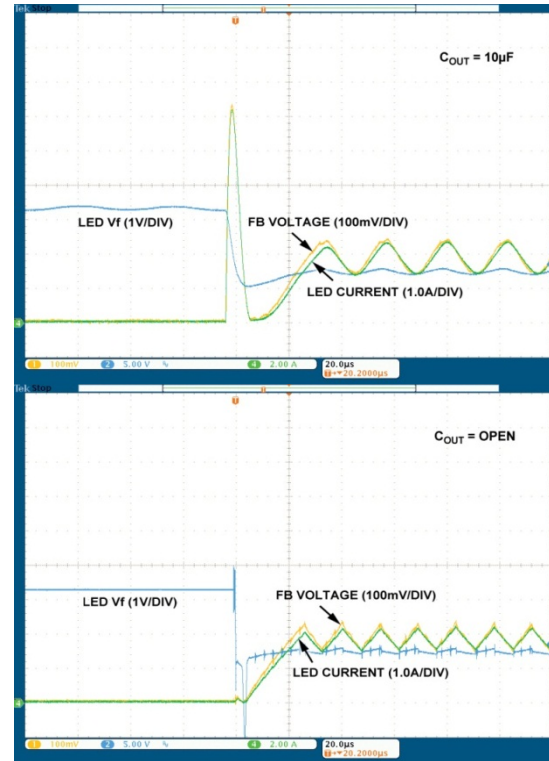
Tek Stop

$C_{OUT}$ = 10µF

LED Vf (1V/DIV)

FB VOLTAGE (100mV/DIV)

LED CURRENT (1.0A/DIV)

1 100mV 2 5.00 V 4 2.00 A 20.0µs T→▼20.2000µs

Tek Stop

$C_{OUT}$ = OPEN

LED Vf (1V/DIV)

FB VOLTAGE (100mV/DIV)

LED CURRENT (1.0A/DIV)

1 100mV 2 5.00 V 4 2.00 A 20.0µs T→▼20.2000µs